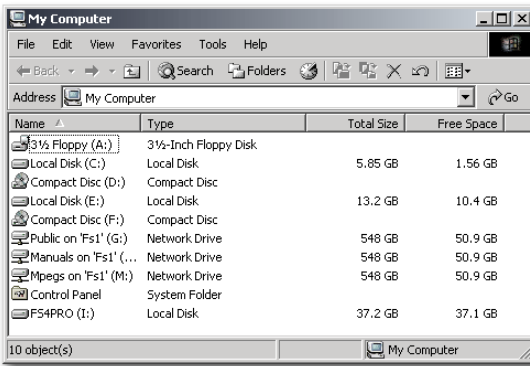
My Computer

File Edit View Favorites Tools Help

Back Search Folders

Address My Computer Go

| Name | Type | Total Size | Free Space |
|---|---|---|---|
| 3½ Floppy (A:) | 3½-Inch Floppy Disk | | |
| Local Disk (C:) | Local Disk | 5.85 GB | 1.56 GB |
| Compact Disc (D:) | Compact Disc | | |
| Local Disk (E:) | Local Disk | 13.2 GB | 10.4 GB |
| Compact Disc (F:) | Compact Disc | | |
| Public on 'Fs1' (G:) | Network Drive | 548 GB | 50.9 GB |
| Manuals on 'Fs1' (... | Network Drive | 548 GB | 50.9 GB |
| Mpegs on 'Fs1' (M:) | Network Drive | 548 GB | 50.9 GB |
| Control Panel | System Folder | | |
| FS4PRO (I:) | Local Disk | 37.2 GB | 37.1 GB |

10 object(s) My Computer